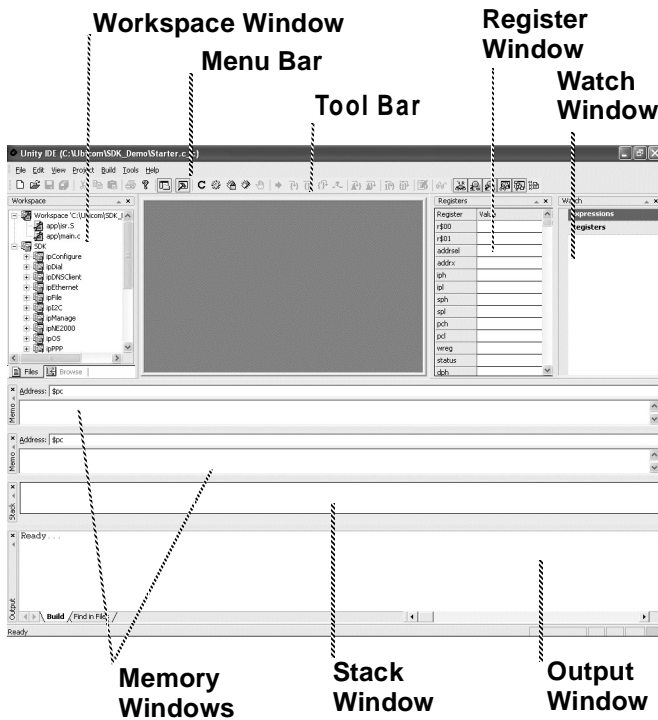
Workspace Window

Menu Bar

Tool Bar

Register Window

Watch Window

Unity IDE (C:\Ubicom\SDK_Demo\Starter.c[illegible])

File Edit View Project Build Tools Help

Workspace

Workspace 'C:\Ubicom\SDK_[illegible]

app\isr.S

app\main.c

SDK

ipConfigure

ipDial

ipDNSClient

ipEthernet

ipFile

ipI2C

ipManage

ipNE2000

ipOS

ipPPP

Files Browse

Registers

| Register | Value |
|---|---|
| r$00 | |
| r$01 | |
| addrsel | |
| addrx | |
| iph | |
| ipl | |
| sph | |
| spl | |
| pch | |
| pcl | |
| wreg | |
| status | |
| dph | |

Watch

Expressions

Registers

Address: $pc

Memo

Address: $pc

Memo

Stack

Ready...

Output

Build Find in Files

Ready

Memory Windows

Stack Window

Output Window